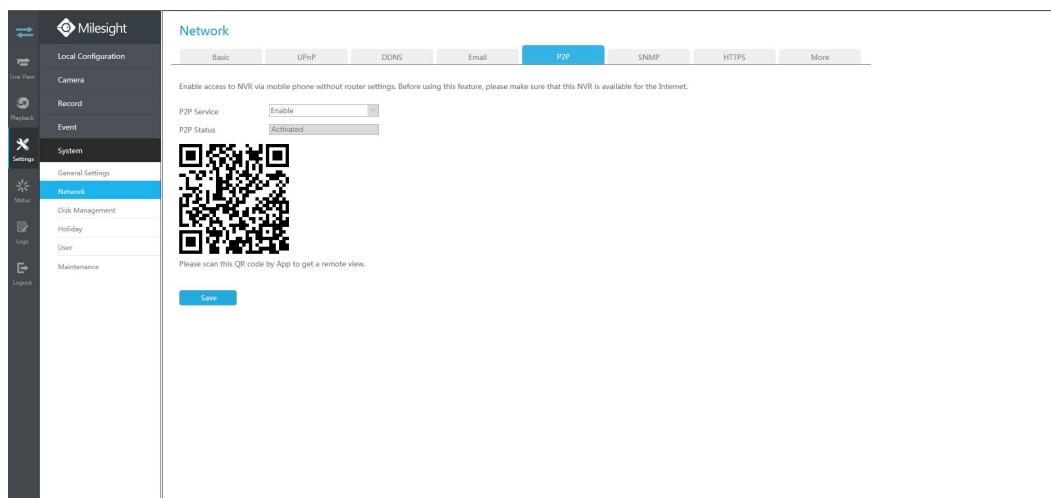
Milesight

Live View
Playback
Settings
Status
Logs
Logout

Local Configuration
Camera
Record
Event
System
General Settings
Network
Disk Management
Holiday
User
Maintenance

Network

Basic | UPnP | DDNS | Email | P2P | SNMP | HTTPS | More

Enable access to NVR via mobile phone without router settings. Before using this feature, please make sure that this NVR is available for the Internet.

P2P Service Enable
P2P Status Activated

Please scan this QR code by App to get a remote view.

Save